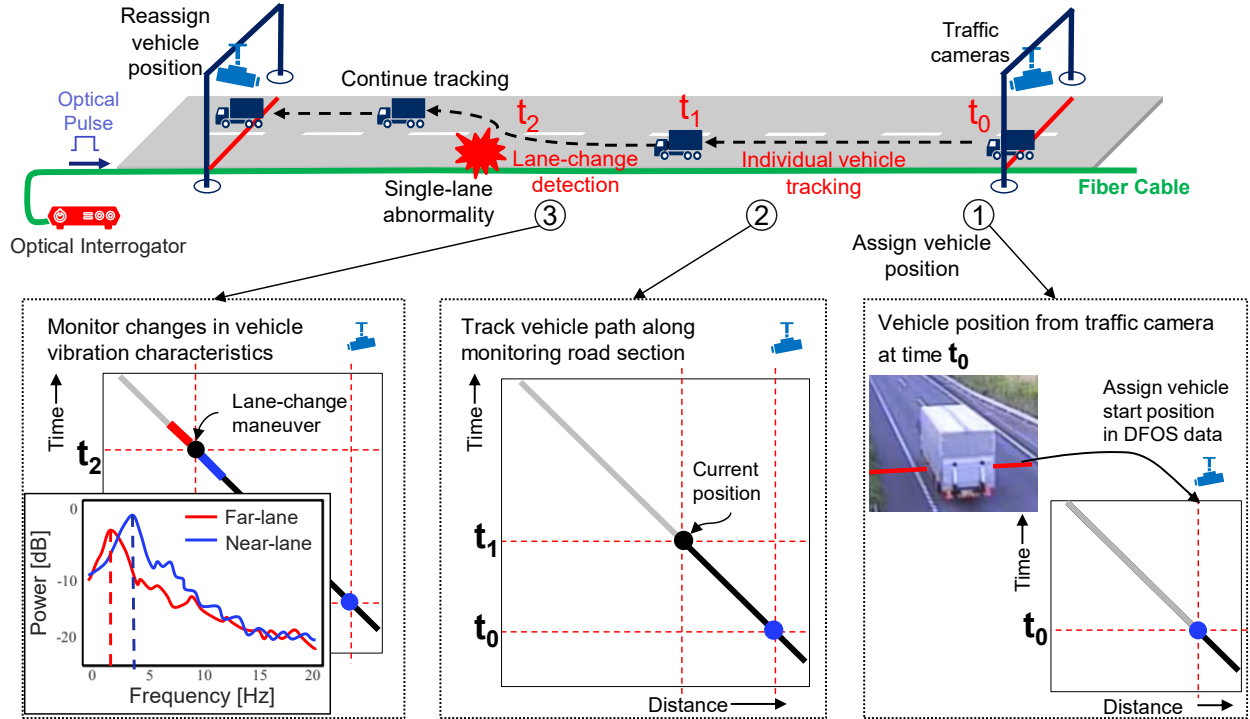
Reassign vehicle position

Continue tracking

Traffic cameras

Optical Pulse

$t_2$

$t_1$

$t_0$

Lane-change detection

Individual vehicle tracking

Single-lane abnormality

Fiber Cable

Optical Interrogator

③

②

①

Assign vehicle position

Monitor changes in vehicle vibration characteristics

Time

$t_2$

Lane-change maneuver

Far-lane

Near-lane

Power [dB]

0

-10

-20

0

5

10

15

20

Frequency [Hz]

Track vehicle path along monitoring road section

Time

Current position

$t_1$

$t_0$

Distance

Vehicle position from traffic camera at time $t_0$

Assign vehicle start position in DFOS data

Time

$t_0$

Distance